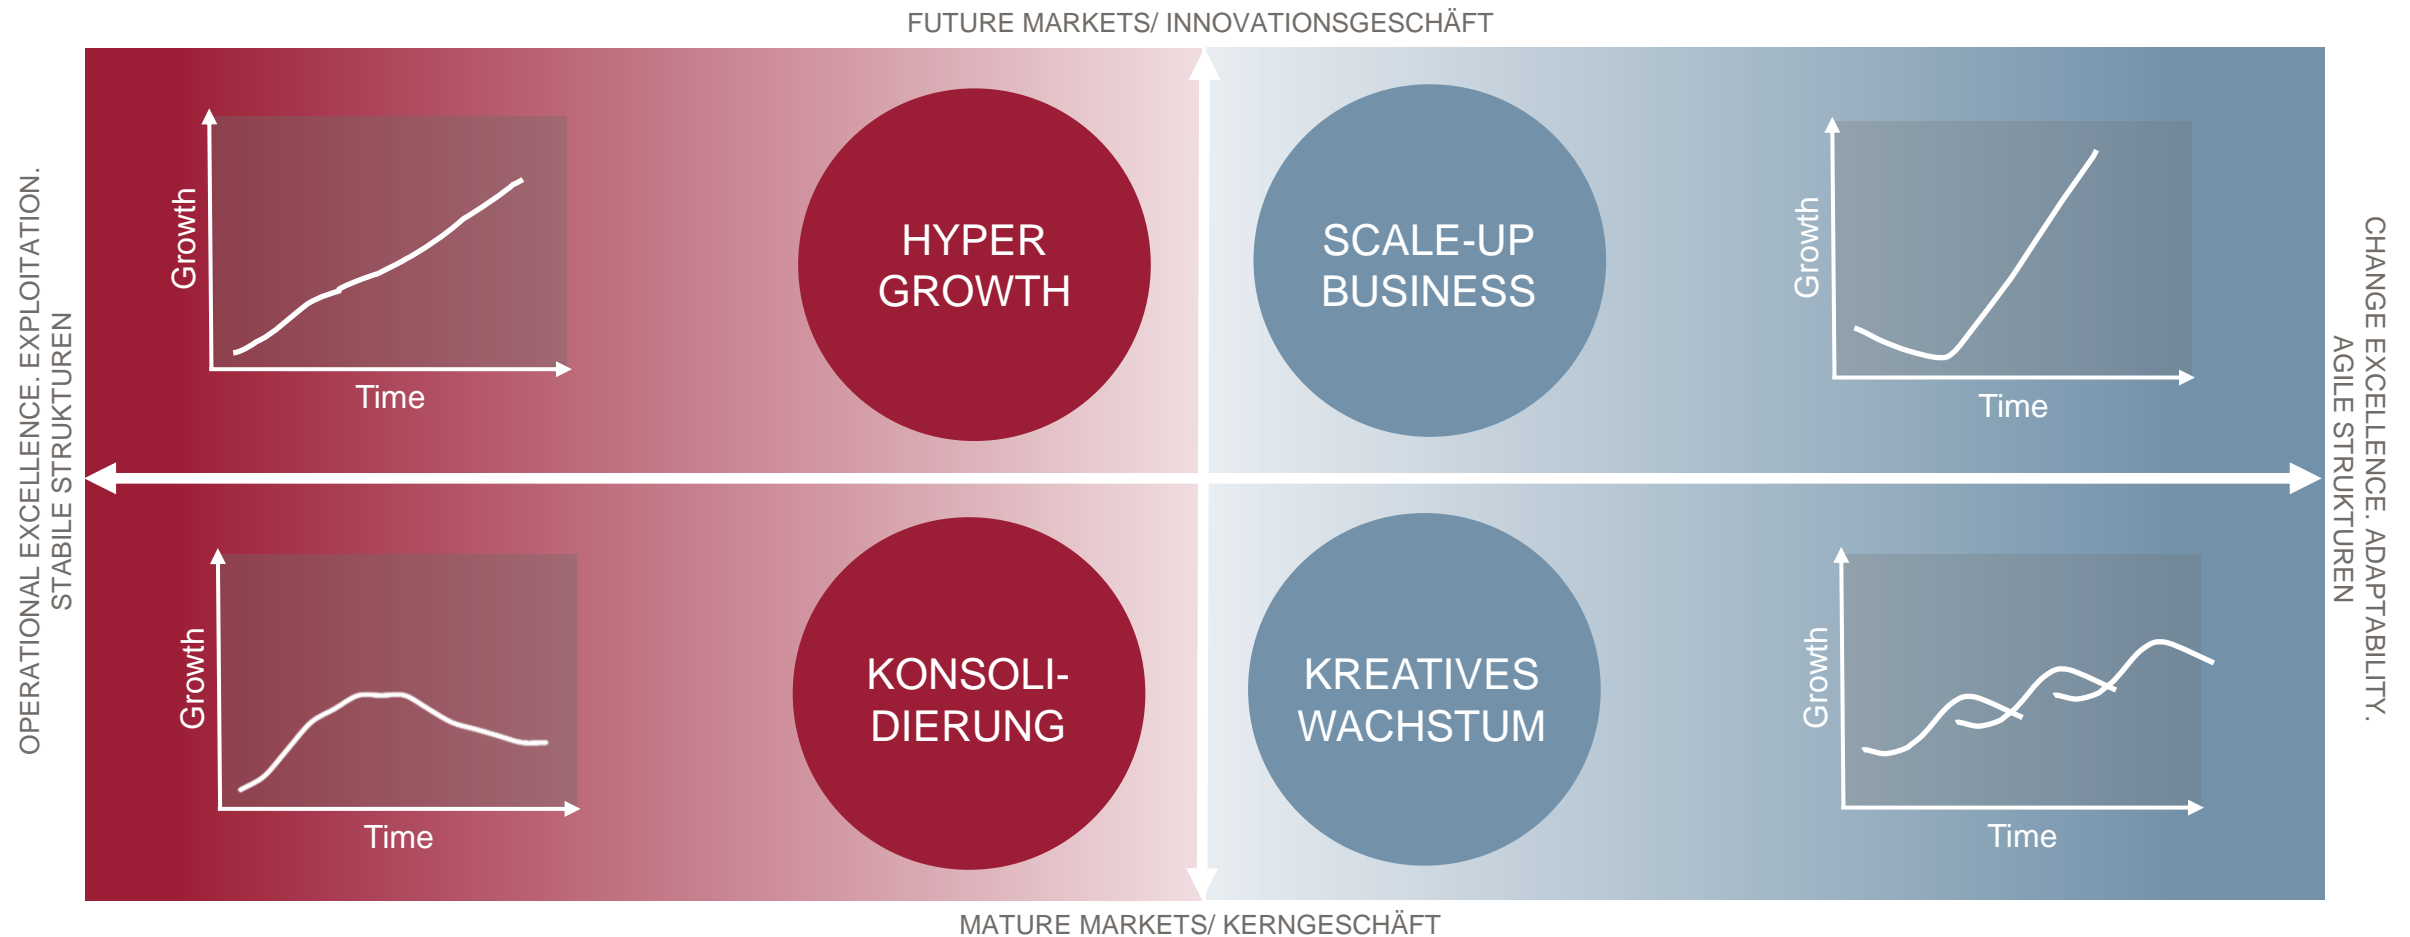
FUTURE MARKETS/ INNOVATIONSGESCHÄFT

OPERATIONAL EXCELLENCE. EXPLOITATION.
STABILE STRUKTUREN

Growth
Time

HYPER GROWTH

SCALE-UP BUSINESS

Growth
Time

CHANGE EXCELLENCE. ADAPTABILITY.
AGILE STRUKTUREN

Growth
Time

KONSOLI-DIERUNG

KREATIVES WACHSTUM

Growth
Time

MATURE MARKETS/ KERNGESCHÄFT